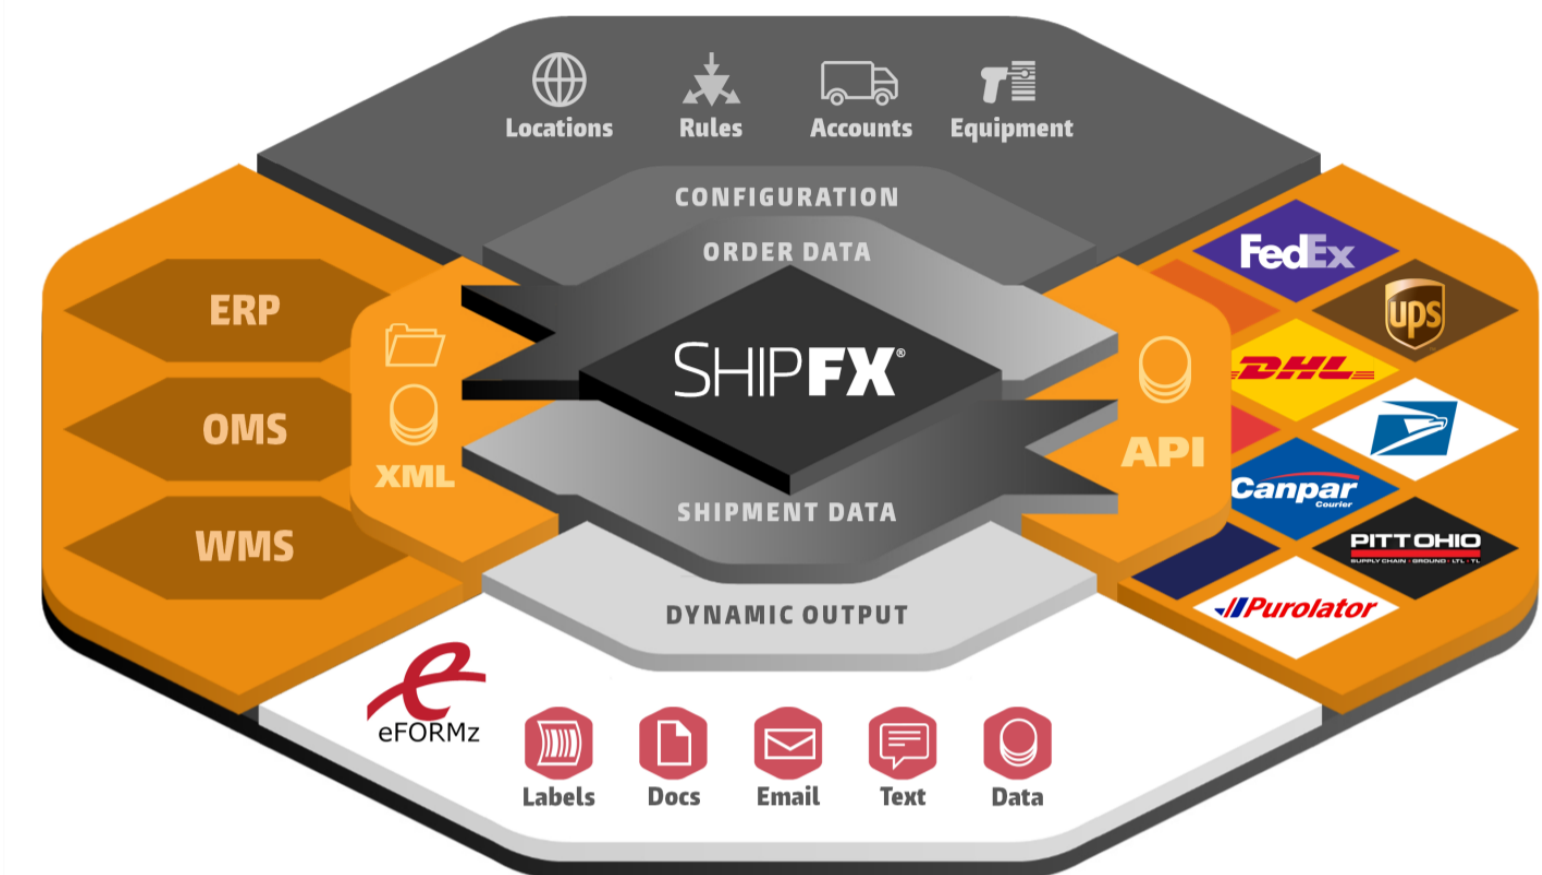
Locations
Rules
Accounts
Equipment

CONFIGURATION
ORDER DATA
SHIPFX®
SHIPMENT DATA
DYNAMIC OUTPUT

ERP
OMS
WMS

XML

API

FedEx
ups
DHL
Canpar Courier
PITT OHIO SUPPLY CHAIN · GROUND · LTL · TL
Purolator

eFORMz
Labels
Docs
Email
Text
Data